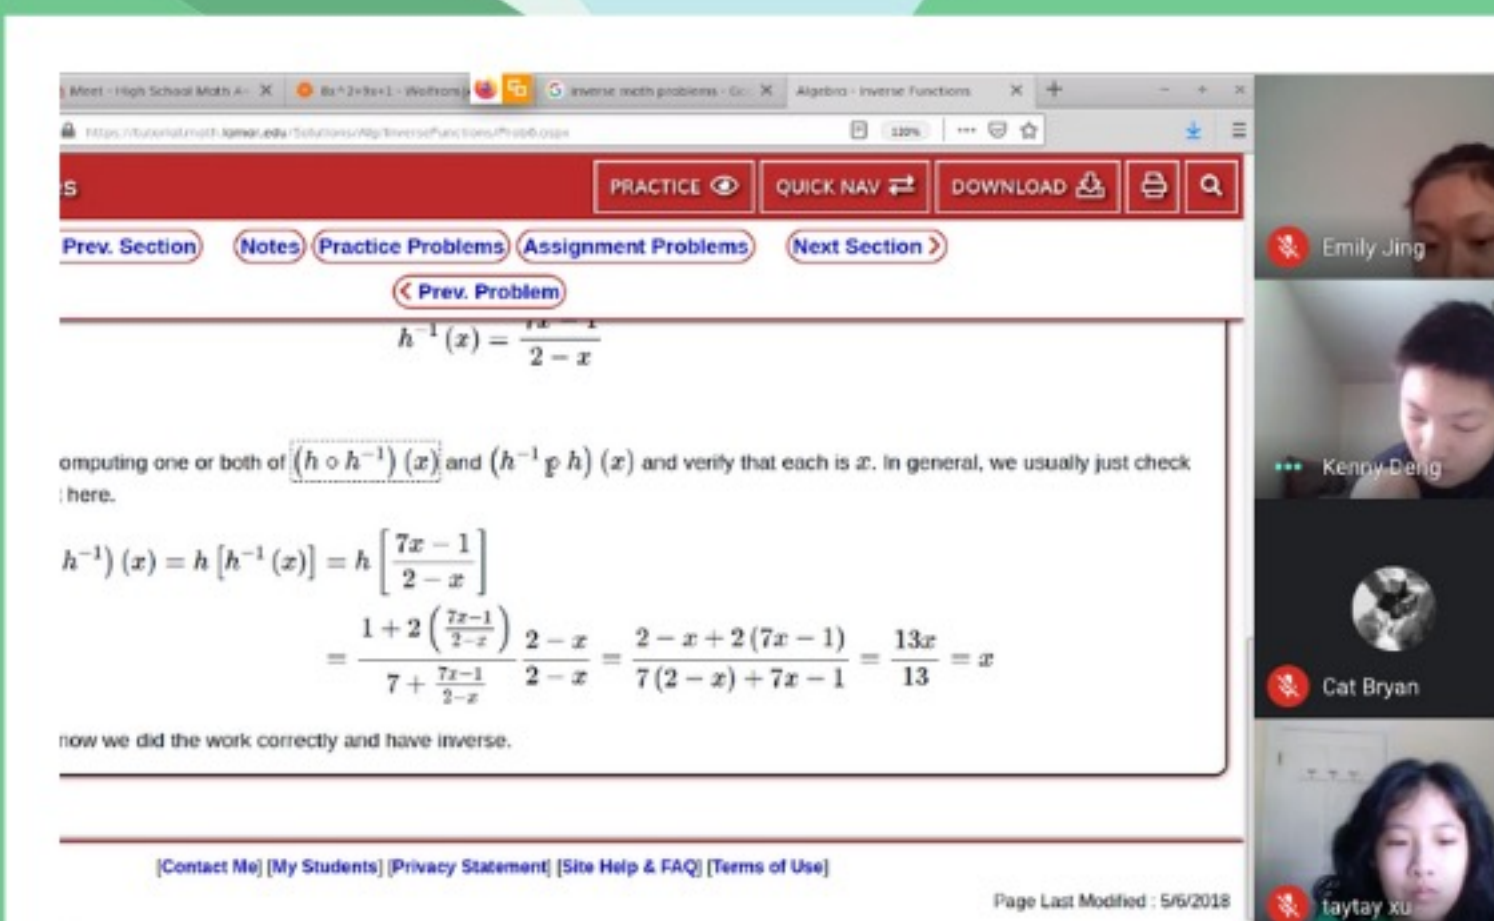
Meet - High School Math A · ✕ | 8x^2+9x+1 - Wolfram | inverse math problems - Go ✕ | Algebra - Inverse Functions ✕ | +

https://tutorial.math.lamar.edu/Solutions/Alg/InverseFunctions/Prob6.aspx

120%

s

PRACTICE

QUICK NAV

DOWNLOAD

Prev. Section

Notes

Practice Problems

Assignment Problems

Next Section

Prev. Problem

$h^{-1}(x) = \frac{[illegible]}{2-x}$

omputing one or both of $\left(h \circ h^{-1}\right)(x)$ and $\left(h^{-1} \circ h\right)(x)$ and verify that each is $x$. In general, we usually just check here.

$h^{-1})(x) = h\left[h^{-1}(x)\right] = h\left[\frac{7x-1}{2-x}\right]$

$= \frac{1+2\left(\frac{7x-1}{2-x}\right)}{7+\frac{7x-1}{2-x}} \frac{2-x}{2-x} = \frac{2-x+2(7x-1)}{7(2-x)+7x-1} = \frac{13x}{13} = x$

now we did the work correctly and have inverse.

[Contact Me] [My Students] [Privacy Statement] [Site Help & FAQ] [Terms of Use]

Page Last Modified : 5/6/2018

Emily Jing

Kenny Deng

Cat Bryan

taytay xu